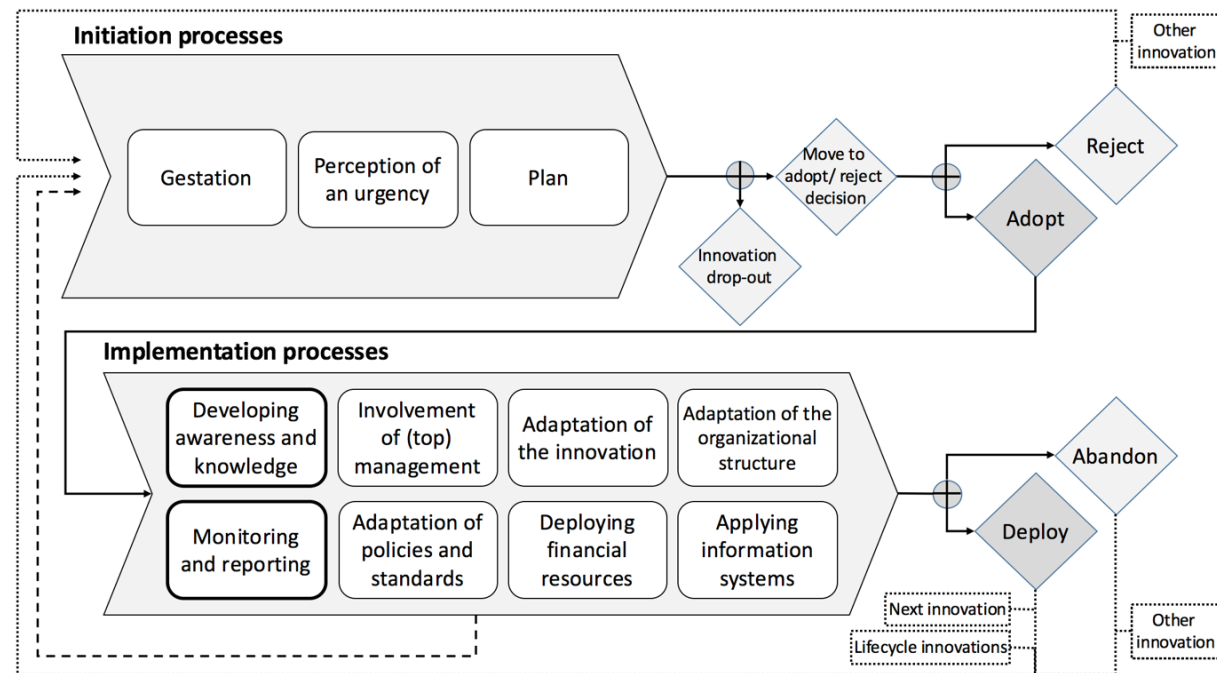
Initiation processes

Other innovation

Gestation

Perception of an urgency

Plan

Move to adopt/ reject decision

Reject

Adopt

Innovation drop-out

Implementation processes

Developing awareness and knowledge

Involvement of (top) management

Adaptation of the innovation

Adaptation of the organizational structure

Abandon

Monitoring and reporting

Adaptation of policies and standards

Deploying financial resources

Applying information systems

Deploy

Next innovation

Lifecycle innovations

Other innovation